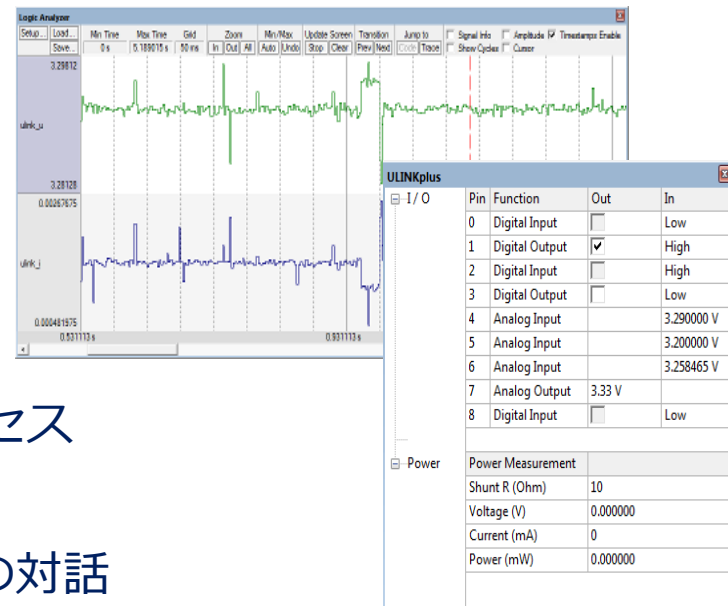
Logic Analyzer

Setup... Load... Save... | Min Time 0 s | Max Time 5.189015 s | Grid 50 ms | Zoom In Out All | Min/Max Auto Undo | Update Screen Stop Clear | Transition Prev Next | Jump to Code Trace | Signal Info Show Cycles | Amplitude Cursor | Timestamps Enable

3.29812
ulink_u
3.28128
0.00267675
ulink_i
0.000481575
0.531113 s
0.931113 s

ULINKplus

I / O

| Pin | Function | Out | In |
|---|---|---|---|
| 0 | Digital Input | | Low |
| 1 | Digital Output | ✓ | High |
| 2 | Digital Input | | High |
| 3 | Digital Output | | Low |
| 4 | Analog Input | | 3.290000 V |
| 5 | Analog Input | | 3.200000 V |
| 6 | Analog Input | | 3.258465 V |
| 7 | Analog Output | 3.33 V | |
| 8 | Digital Input | | Low |

Power

| Power Measurement | |
|---|---|
| Shunt R (Ohm) | 10 |
| Voltage (V) | 0.000000 |
| Current (mA) | 0 |
| Power (mW) | 0.000000 |

セス

の対話